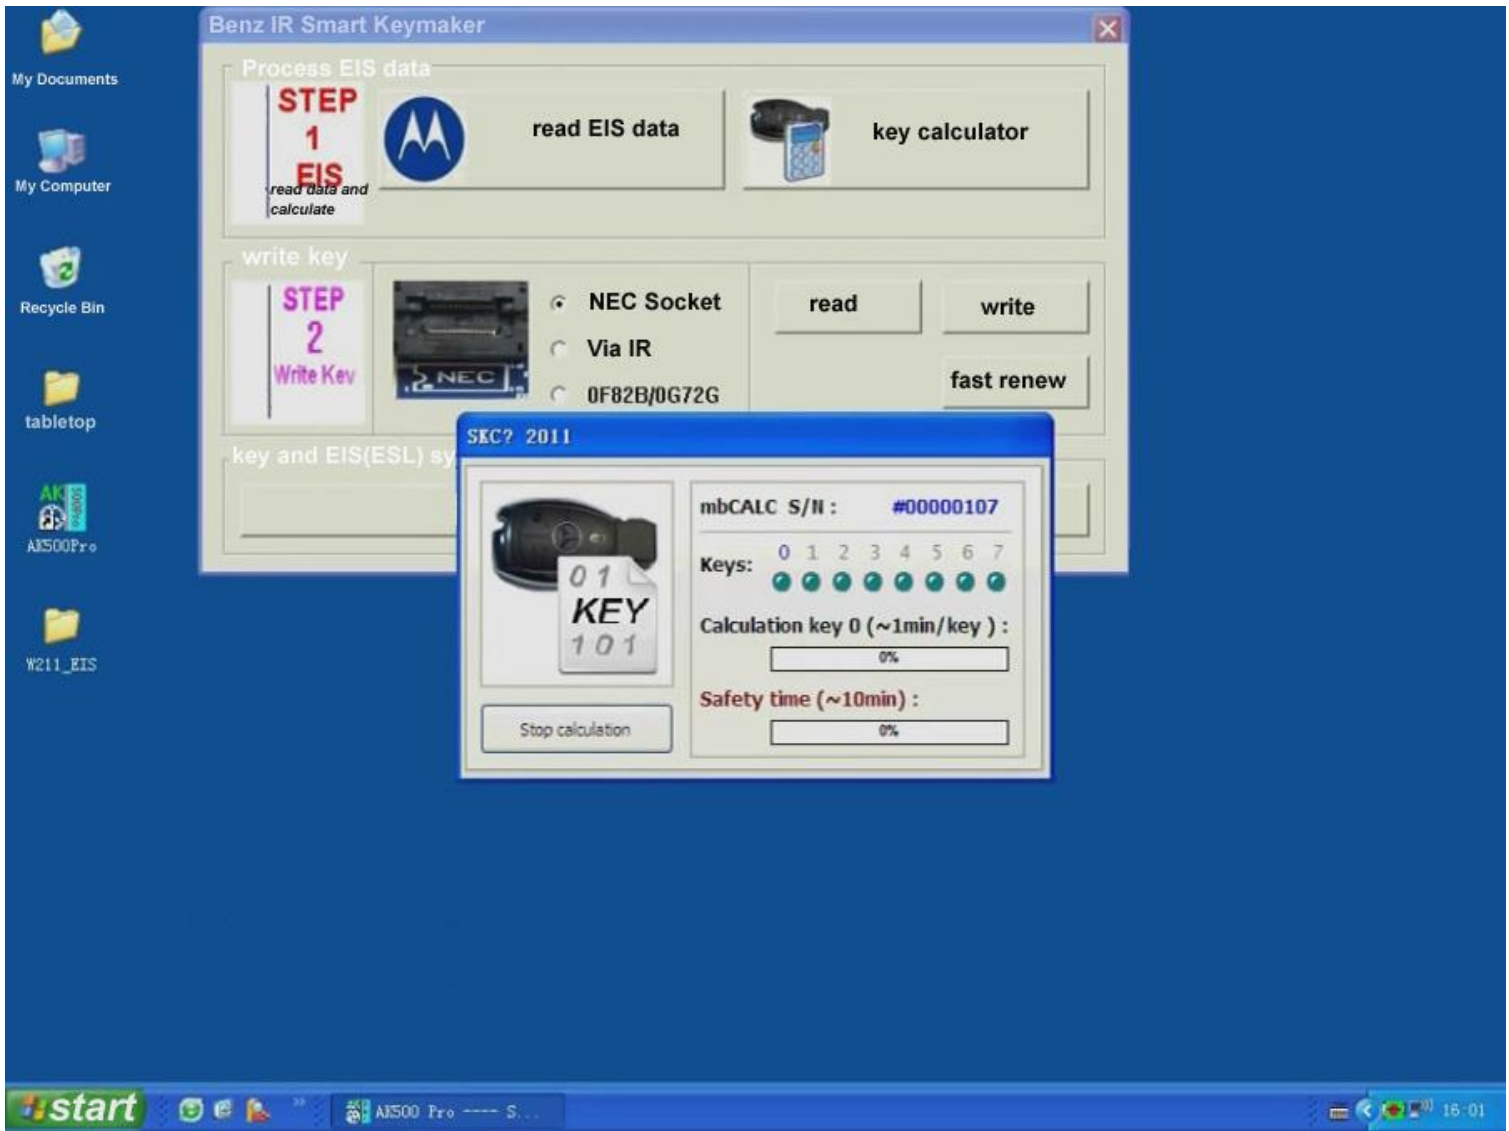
My Documents

My Computer

Recycle Bin

tabletop

AK
AK500Pro

W211_EIS

Benz IR Smart Keymaker

Process EIS data

STEP
1
EIS
read data and calculate

read EIS data

key calculator

write key

STEP
2
Write Key

NEC

NEC Socket

Via IR

0F82B/0G72G

read

write

fast renew

key and EIS(ESL) sy

SKC? 2011

01
KEY
101

Stop calculation

mbCALC S/N : #00000107

Keys: 0 1 2 3 4 5 6 7

Calculation key 0 (~1min/key ) :

0%

Safety time (~10min) :

0%

start

AK500 Pro ---- S...

16:01